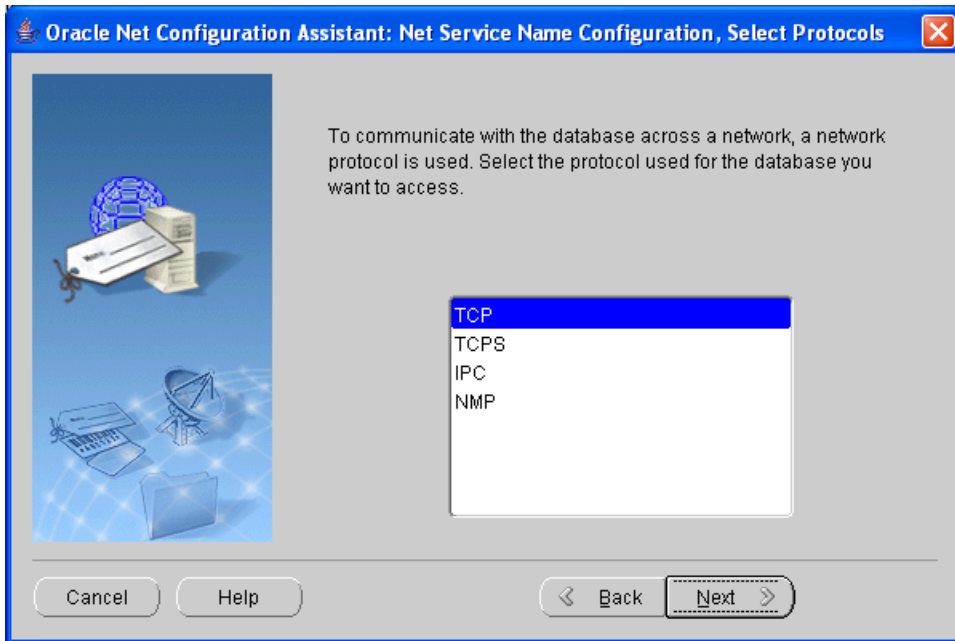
Oracle Net Configuration Assistant: Net Service Name Configuration, Select Protocols

To communicate with the database across a network, a network protocol is used. Select the protocol used for the database you want to access.

TCP
TCPS
IPC
NMP

Cancel
Help
Back
Next